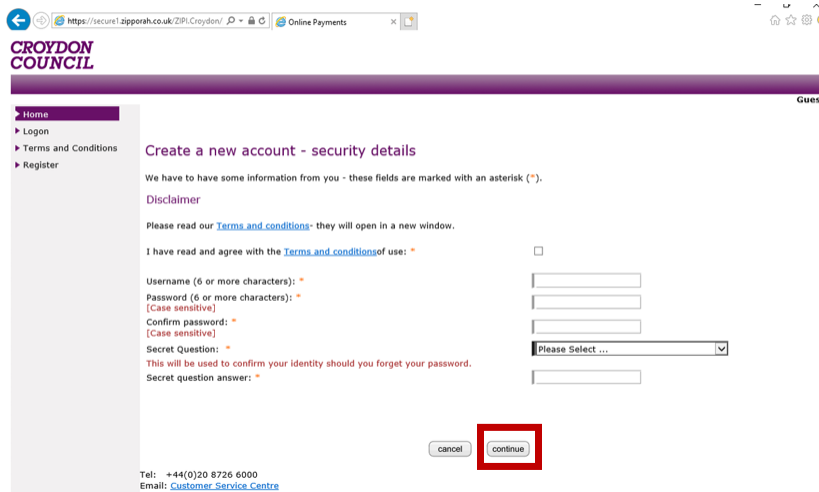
https://secure1.zipporah.co.uk/ZIPI.Croydon/

Online Payments

CROYDON COUNCIL

Gues

Home
Logon
Terms and Conditions
Register

Create a new account - security details

We have to have some information from you - these fields are marked with an asterisk (*).

Disclaimer

Please read our Terms and conditions- they will open in a new window.

I have read and agree with the Terms and conditionsof use: *

Username (6 or more characters): *
Password (6 or more characters): *
[Case sensitive]
Confirm password: *
[Case sensitive]
Secret Question: *
This will be used to confirm your identity should you forget your password.
Secret question answer: *

Please Select ...

cancel
continue

Tel: +44(0)20 8726 6000
Email: Customer Service Centre